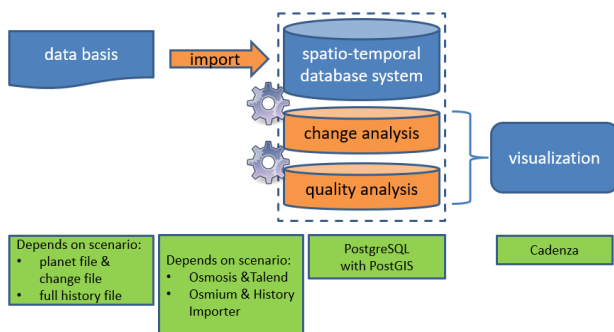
data basis

import

spatio-temporal database system

change analysis

quality analysis

visualization

Depends on scenario:
- planet file & change file
- full history file

Depends on scenario:
- Osmosis &Talend
- Osmium & History Importer

PostgreSQL with PostGIS

Cadenza